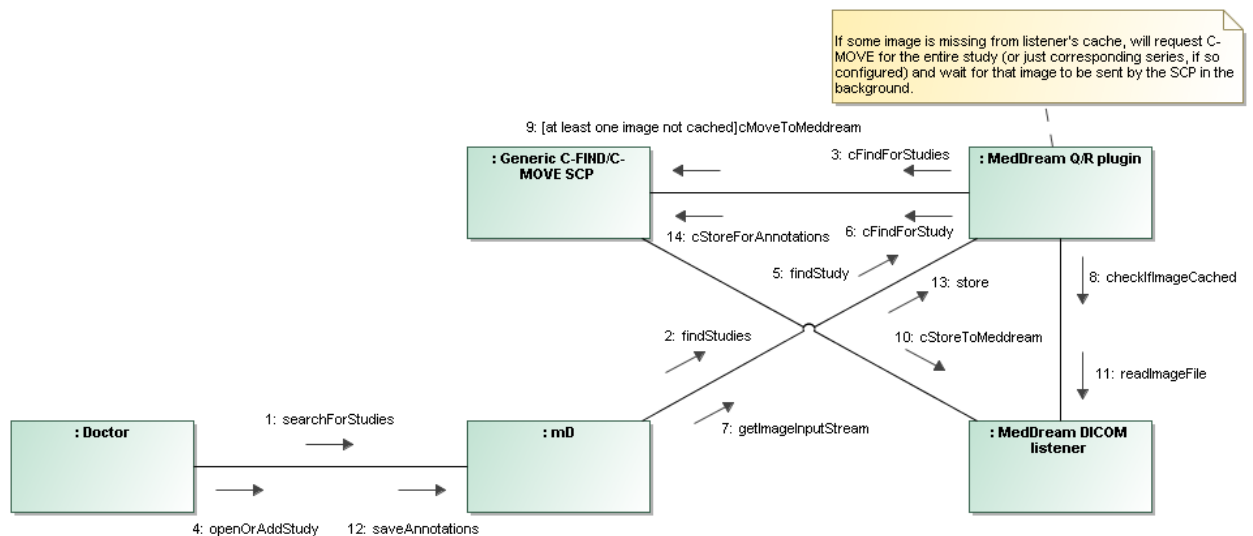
If some image is missing from listener's cache, will request C-MOVE for the entire study (or just corresponding series, if so configured) and wait for that image to be sent by the SCP in the background.

9: [at least one image not cached]cMoveToMeddream

: Generic C-FIND/C-MOVE SCP

3: cFindForStudies

: MedDream Q/R plugin

14: cStoreForAnnotations

6: cFindForStudy

5: findStudy

13: store

8: checkIfImageCached

2: findStudies

10: cStoreToMeddream

11: readImageFile

1: searchForStudies

: Doctor

: mD

7: getImageInputStream

: MedDream DICOM listener

4: openOrAddStudy

12: saveAnnotations